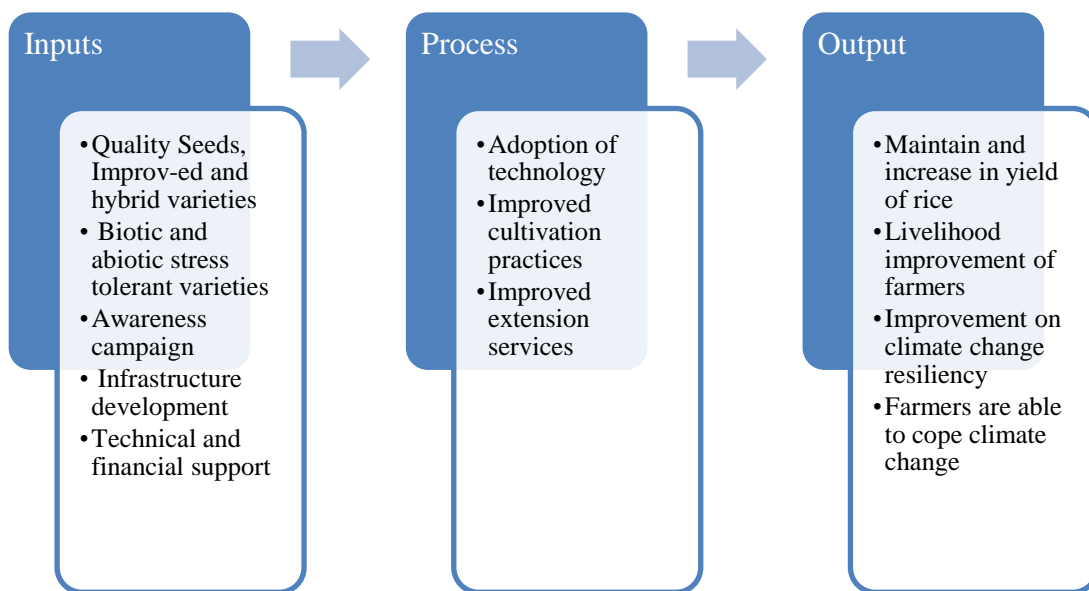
Inputs

- Quality Seeds, Improv-ed and hybrid varieties
- Biotic and abiotic stress tolerant varieties
- Awareness campaign
- Infrastructure development
- Technical and financial support

Process

- Adoption of technology
- Improved cultivation practices
- Improved extension services

Output

- Maintain and increase in yield of rice
- Livelihood improvement of farmers
- Improvement on climate change resiliency
- Farmers are able to cope climate change